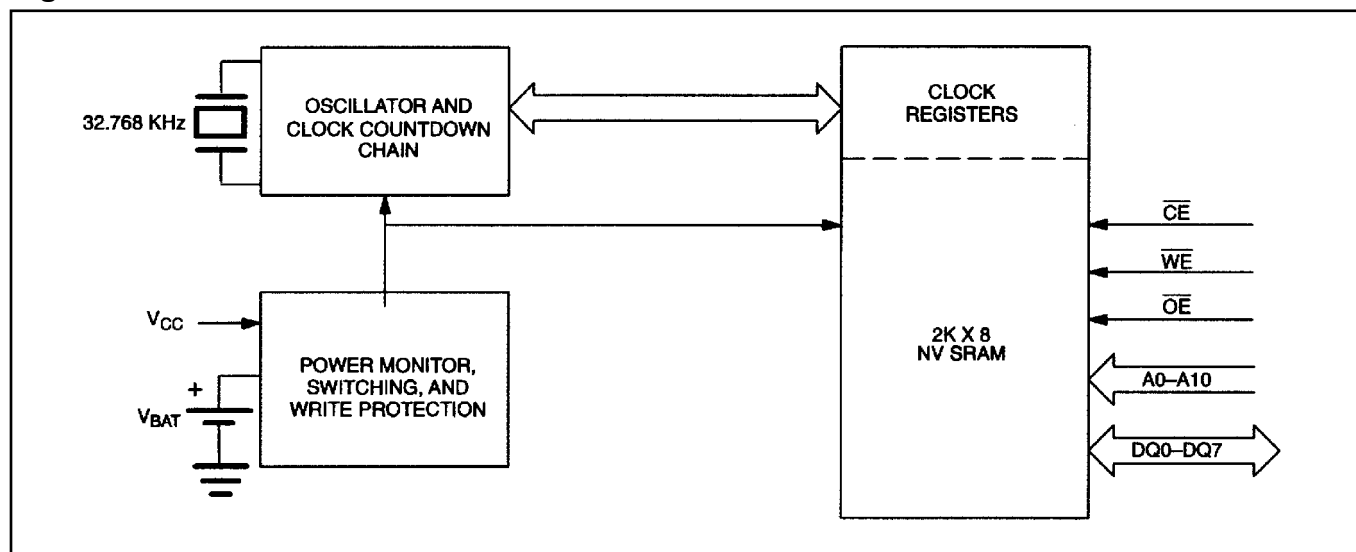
32.768 KHz

OSCILLATOR AND CLOCK COUNTDOWN CHAIN

CLOCK REGISTERS

$\overline{CE}$

$\overline{WE}$

$\overline{OE}$

$V_{CC}$

+

$V_{BAT}$

POWER MONITOR, SWITCHING, AND WRITE PROTECTION

2K X 8 NV SRAM

A0–A10

DQ0–DQ7